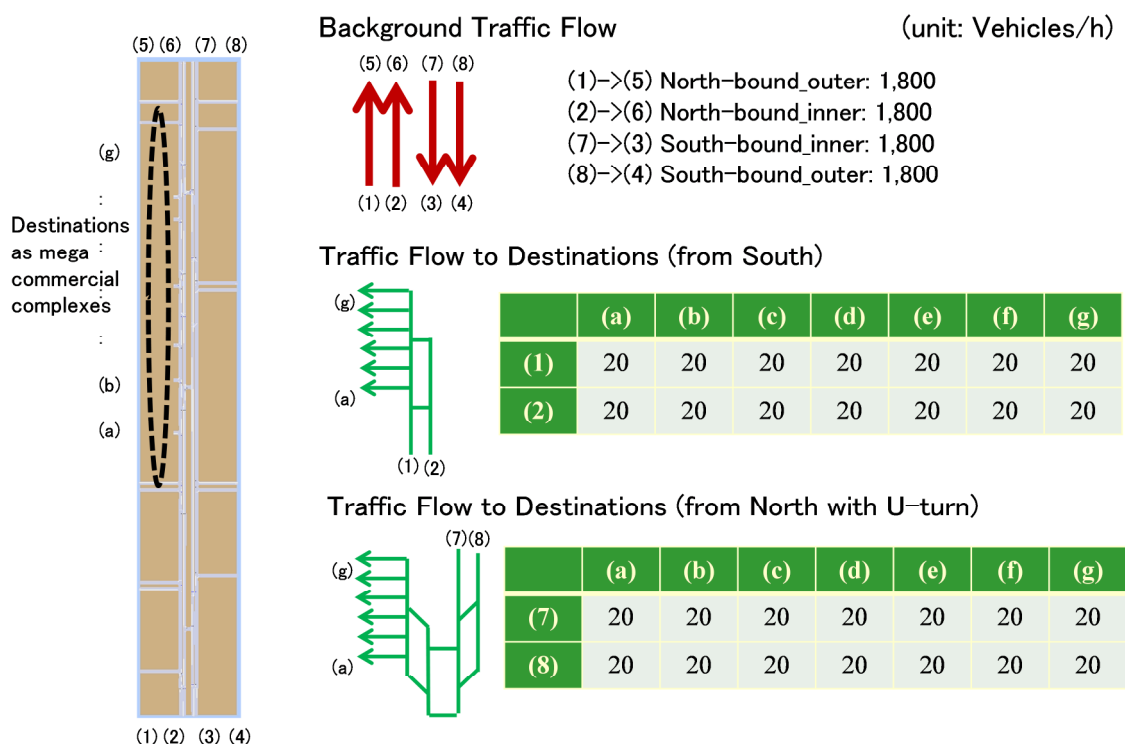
(5) (6) (7) (8)

(g)

:

Destinations as mega commercial complexes

:

:

(b)

(a)

(1) (2) (3) (4)

Background Traffic Flow

(unit: Vehicles/h)

(5) (6) (7) (8)

(1) (2) (3) (4)

(1)->(5) North-bound_outer: 1,800
(2)->(6) North-bound_inner: 1,800
(7)->(3) South-bound_inner: 1,800
(8)->(4) South-bound_outer: 1,800

Traffic Flow to Destinations (from South)

(g)

(a)

(1) (2)

| | (a) | (b) | (c) | (d) | (e) | (f) | (g) |
|---|---|---|---|---|---|---|---|
| (1) | 20 | 20 | 20 | 20 | 20 | 20 | 20 |
| (2) | 20 | 20 | 20 | 20 | 20 | 20 | 20 |

Traffic Flow to Destinations (from North with U-turn)

(7)(8)

(g)

(a)

| | (a) | (b) | (c) | (d) | (e) | (f) | (g) |
|---|---|---|---|---|---|---|---|
| (7) | 20 | 20 | 20 | 20 | 20 | 20 | 20 |
| (8) | 20 | 20 | 20 | 20 | 20 | 20 | 20 |